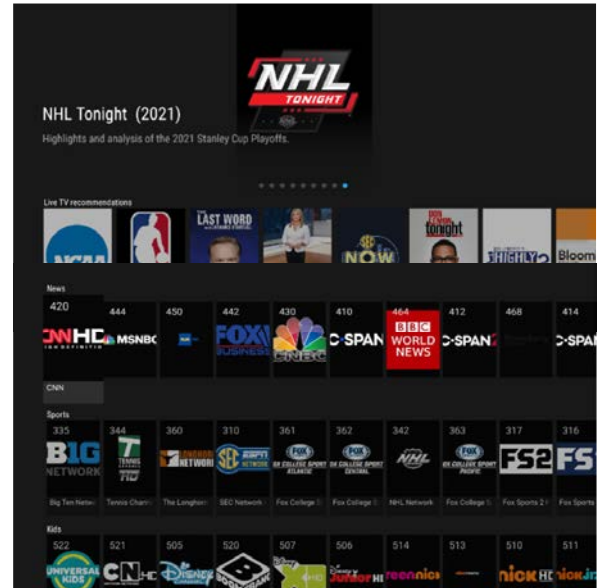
NHL TONIGHT

NHL Tonight (2021)

Highlights and analysis of the 2021 Stanley Cup Playoffs.

Live TV recommendations

NCAA

THE LAST WORD

SEC NOW

tonight

HIGHLY

Bloom

News

420 CNN HD

444 MSNBC

450

442 FOX BUSINESS

430 CNBC

410 C-SPAN

464 BBC WORLD NEWS

412 C-SPAN2

468

414 C-SPAN

CNN

Sports

335 BIG TEN NETWORK

344 TENNIS HD

360 LONGHORN NETWORK

310 SEC NETWORK

361 FOX COLLEGE SPORTS ATLANTIC

362 FOX COLLEGE SPORTS CENTRAL

342 NHL

363 FOX COLLEGE SPORTS PACIFIC

317 FS2

316 FS

Big Ten Netw

Tennis Chann

The Longhorn

SEC Network

Fox College S

Fox College S

NHL Network

Fox College S

Fox Sports 2

Fox Sports

Kids

522 UNIVERSAL KIDS

521 CN HD

505 Disney

520 BOOMERANG

507

506 Disney JUNIOR HD

514 TEENNICK

513

510 nick HD

511 nick Jr